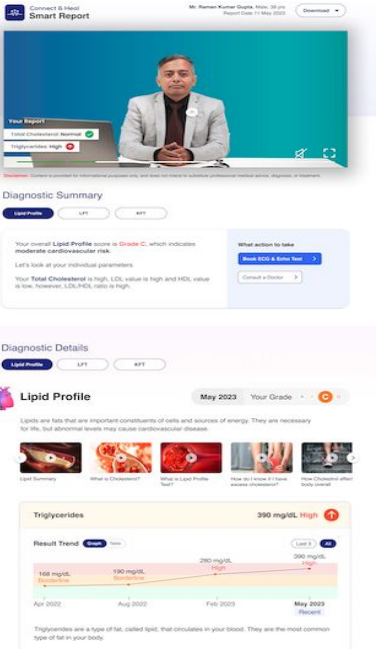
Connect & Heal
Smart Report

Mr. Raman Kumar Gupta, Male, 38 yrs
Report Date 11 May 2023

Download

Your Report
Total Cholesterol: Normal
Triglycerides: High

Disclaimer: Content is provided for informational purposes only, and does not intend to substitute professional medical advice, diagnosis, or treatment.

Diagnostic Summary

Lipid Profile
LFT
KFT

Your overall Lipid Profile score is Grade C, which indicates moderate cardiovascular risk.

Let's look at your individual parameters

Your Total Cholesterol is high, LDL value is high and HDL value is low, however, LDL/HDL ratio is high.

What action to take

Book ECG & Echo Test

Consult a Doctor

Diagnostic Details

Lipid Profile
LFT
KFT

Lipid Profile

May 2023
Your Grade
C

Lipids are fats that are important constituents of cells and sources of energy. They are necessary for life, but abnormal levels may cause cardiovascular disease.

Lipid Summary
What is Cholesterol?
What is Lipid Profile Test?
How do I know if I have excess cholesterol?
How Cholesterol affects body overall

Triglycerides
390 mg/dL High

Result Trend
Graph
Table

Last 5
All

168 mg/dL
Borderline

190 mg/dL
Borderline

290 mg/dL
High

390 mg/dL
High

Apr 2022
Aug 2022
Feb 2023
May 2023
Recent

Triglycerides are a type of fat, called lipid, that circulates in your blood. They are the most common type of fat in your body.